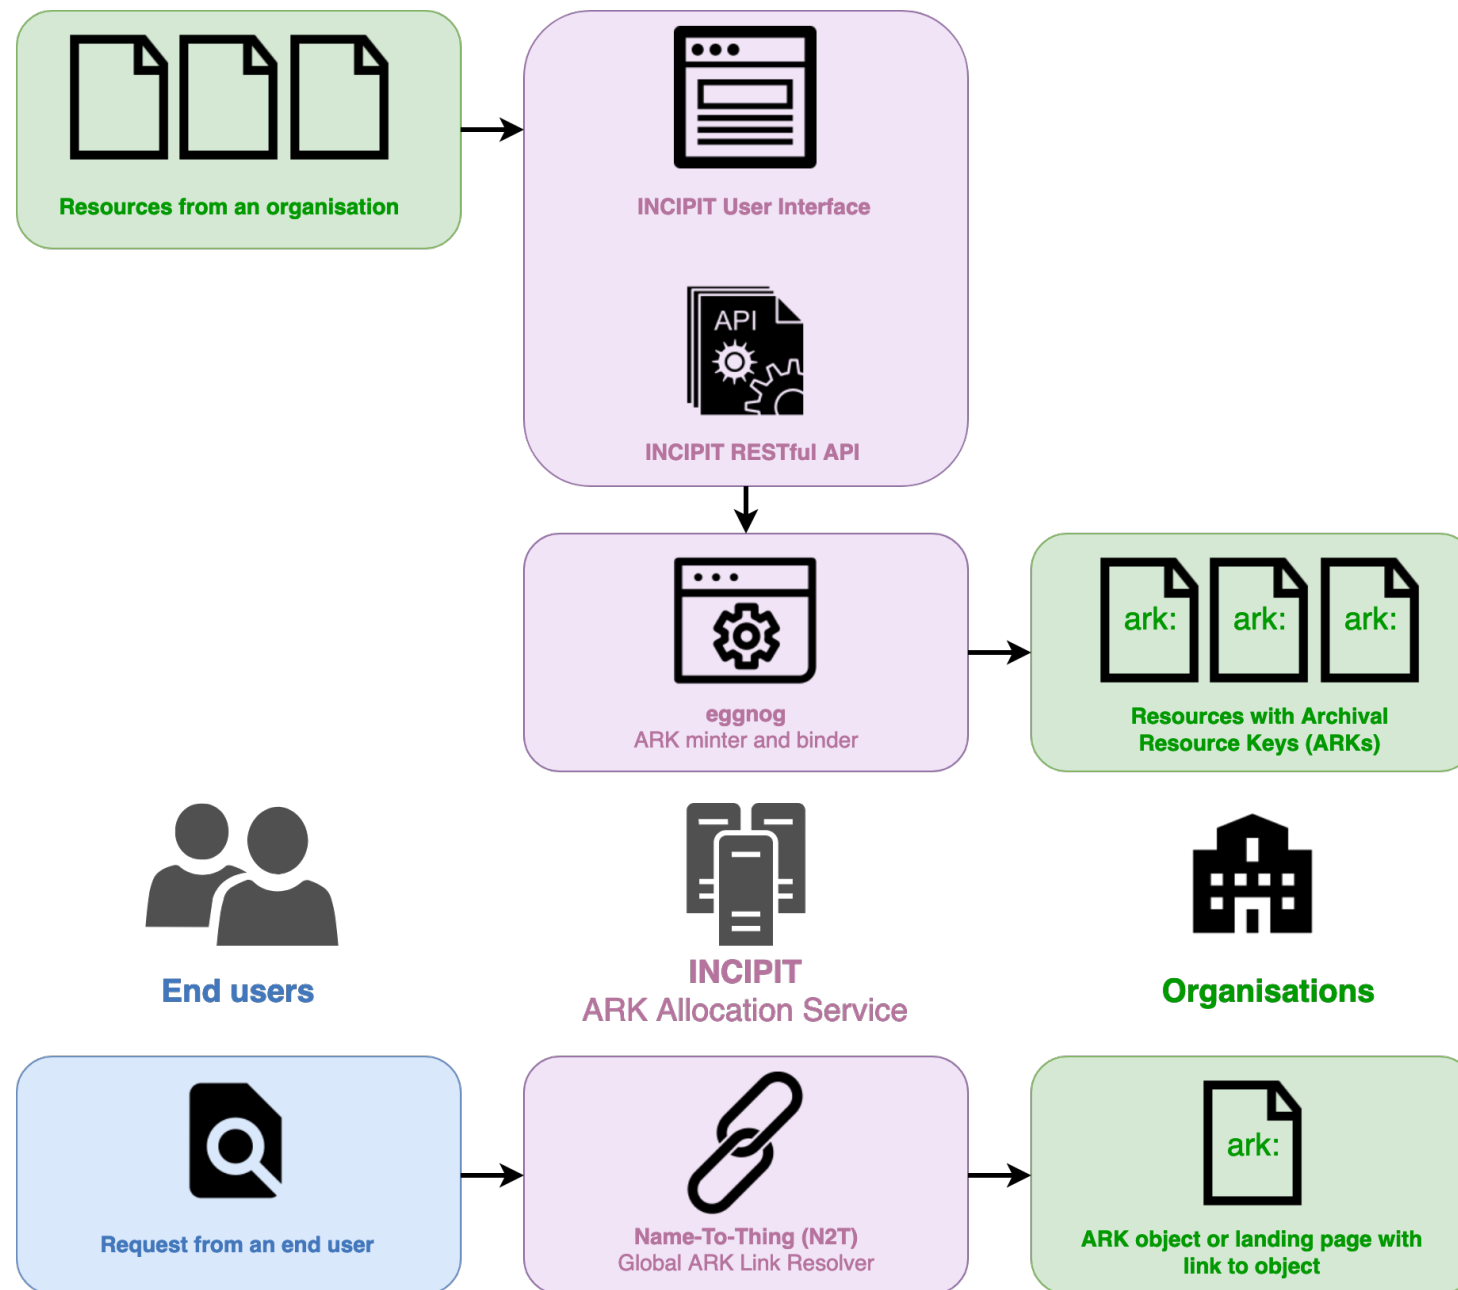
Resources from an organisation

INCIPIT User Interface

API

INCIPIT RESTful API

eggnog
ARK minter and binder

ark: ark: ark:

Resources with Archival Resource Keys (ARKs)

End users

INCIPIT
ARK Allocation Service

Organisations

Request from an end user

Name-To-Thing (N2T)
Global ARK Link Resolver

ark:

ARK object or landing page with link to object